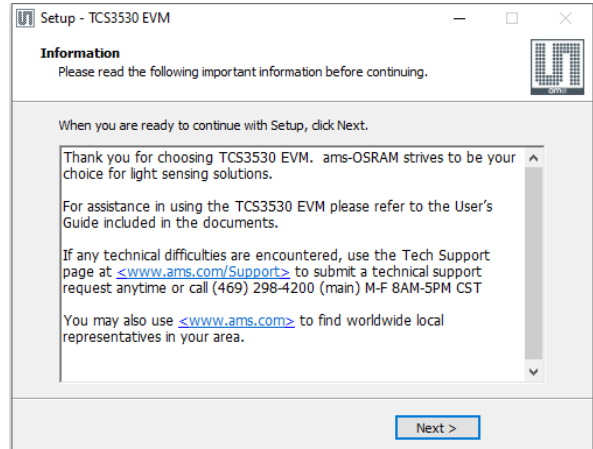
Setup - TCS3530 EVM

Information
Please read the following important information before continuing.

ams

When you are ready to continue with Setup, click Next.

Thank you for choosing TCS3530 EVM. ams-OSRAM strives to be your choice for light sensing solutions.

For assistance in using the TCS3530 EVM please refer to the User's Guide included in the documents.

If any technical difficulties are encountered, use the Tech Support page at <www.ams.com/Support> to submit a technical support request anytime or call (469) 298-4200 (main) M-F 8AM-5PM CST

You may also use <www.ams.com> to find worldwide local representatives in your area.

Next >